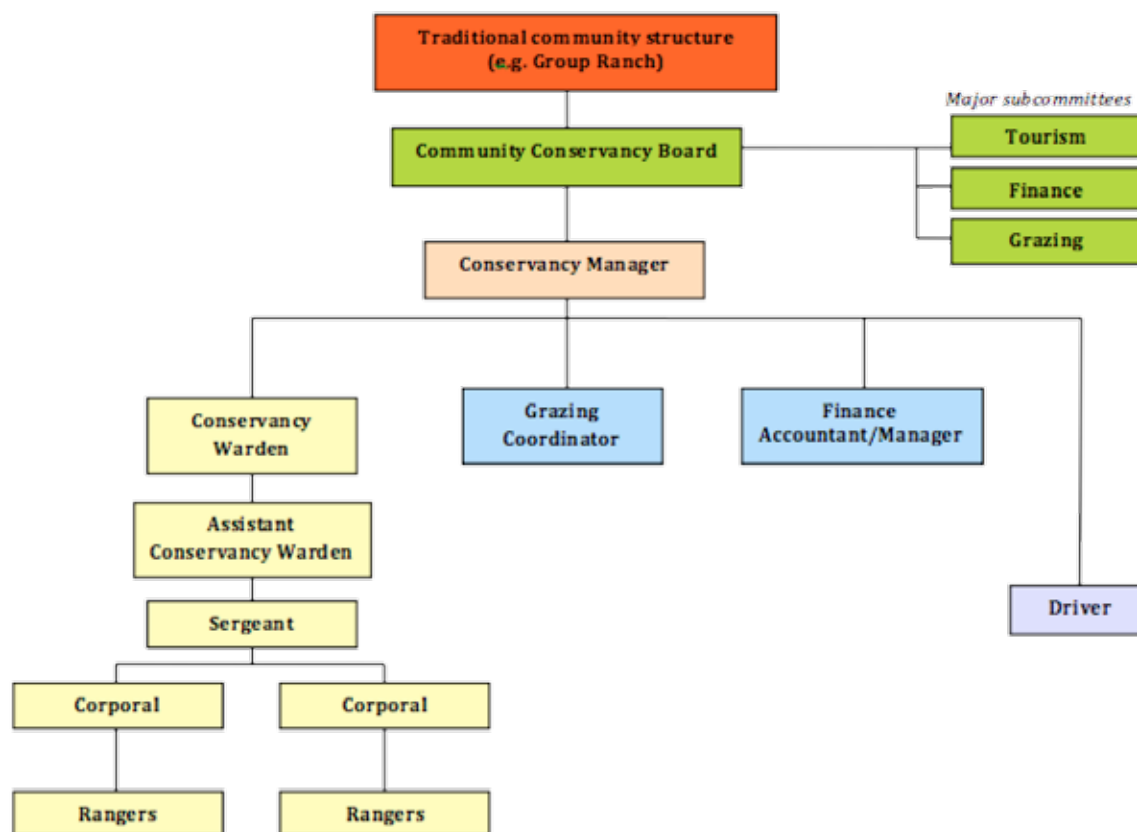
Traditional community structure
(e.g. Group Ranch)

Community Conservancy Board

Major subcommittees

Tourism

Finance

Grazing

Conservancy Manager

Conservancy Warden

Grazing Coordinator

Finance Accountant/Manager

Assistant Conservancy Warden

Sergeant

Driver

Corporal

Corporal

Rangers

Rangers